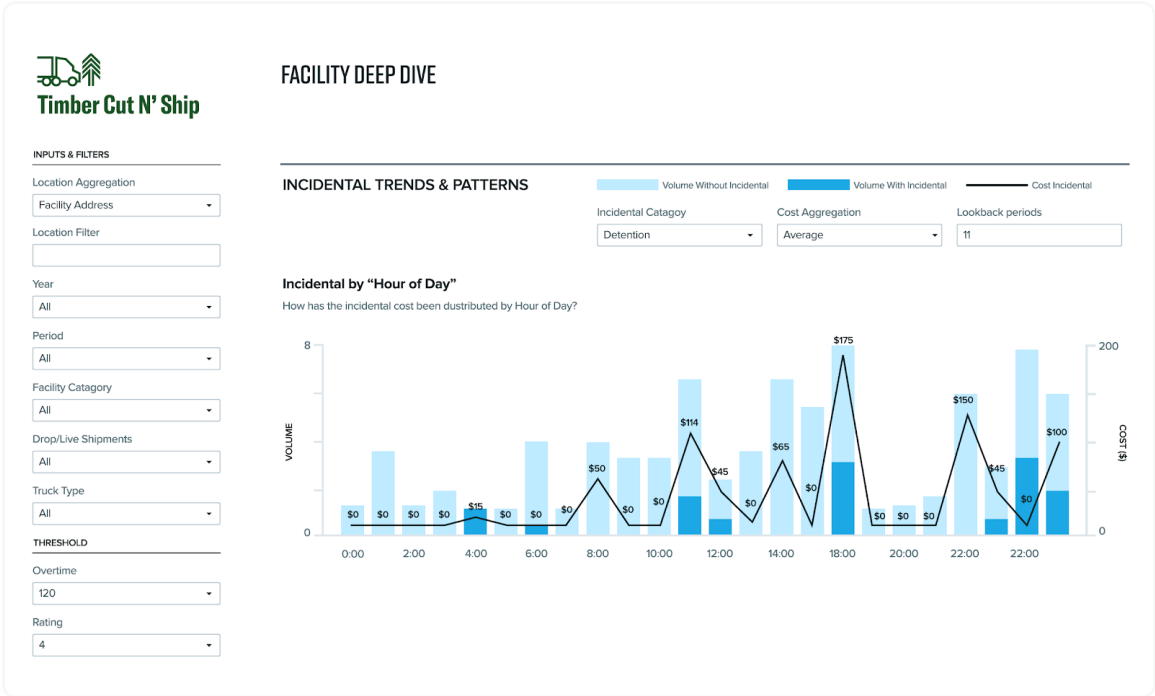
Timber Cut N' Ship

FACILITY DEEP DIVE

INPUTS & FILTERS

Location Aggregation
Facility Address

Location Filter

Year
All

Period
All

Facility Catagory
All

Drop/Live Shipments
All

Truck Type
All

THRESHOLD

Overtime
120

Rating
4

INCIDENTAL TRENDS & PATTERNS

Volume Without Incidental
Volume With Incidental
Cost Incidental

Incidental Catagoy
Detention

Cost Aggregation
Average

Lookback periods
11

Incidental by "Hour of Day"

How has the incidental cost been dustributed by Hour of Day?

VOLUME
COST ($)

8
0
200
0

$0 $0 $0 $0 $15 $0 $0 $0 $50 $0 $0 $114 $45 $0 $65 $0 $175 $0 $0 $0 $150 $45 $0 $100

0:00 2:00 4:00 6:00 8:00 10:00 12:00 14:00 18:00 20:00 22:00 22:00